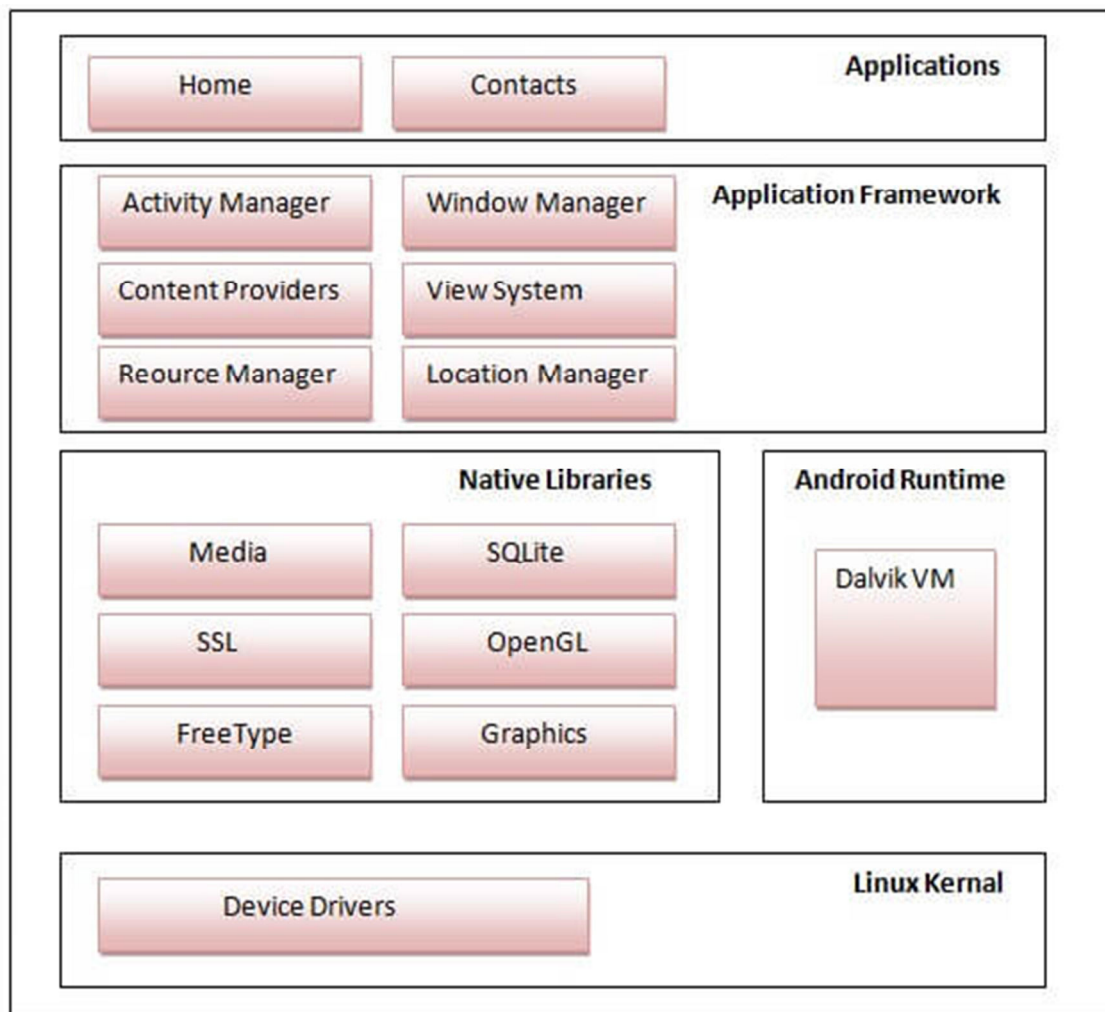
Home
Contacts
Applications

Activity Manager
Window Manager
Application Framework
Content Providers
View System
Reource Manager
Location Manager

Native Libraries
Media
SQLite
SSL
OpenGL
FreeType
Graphics

Android Runtime
Dalvik VM

Device Drivers
Linux Kernal